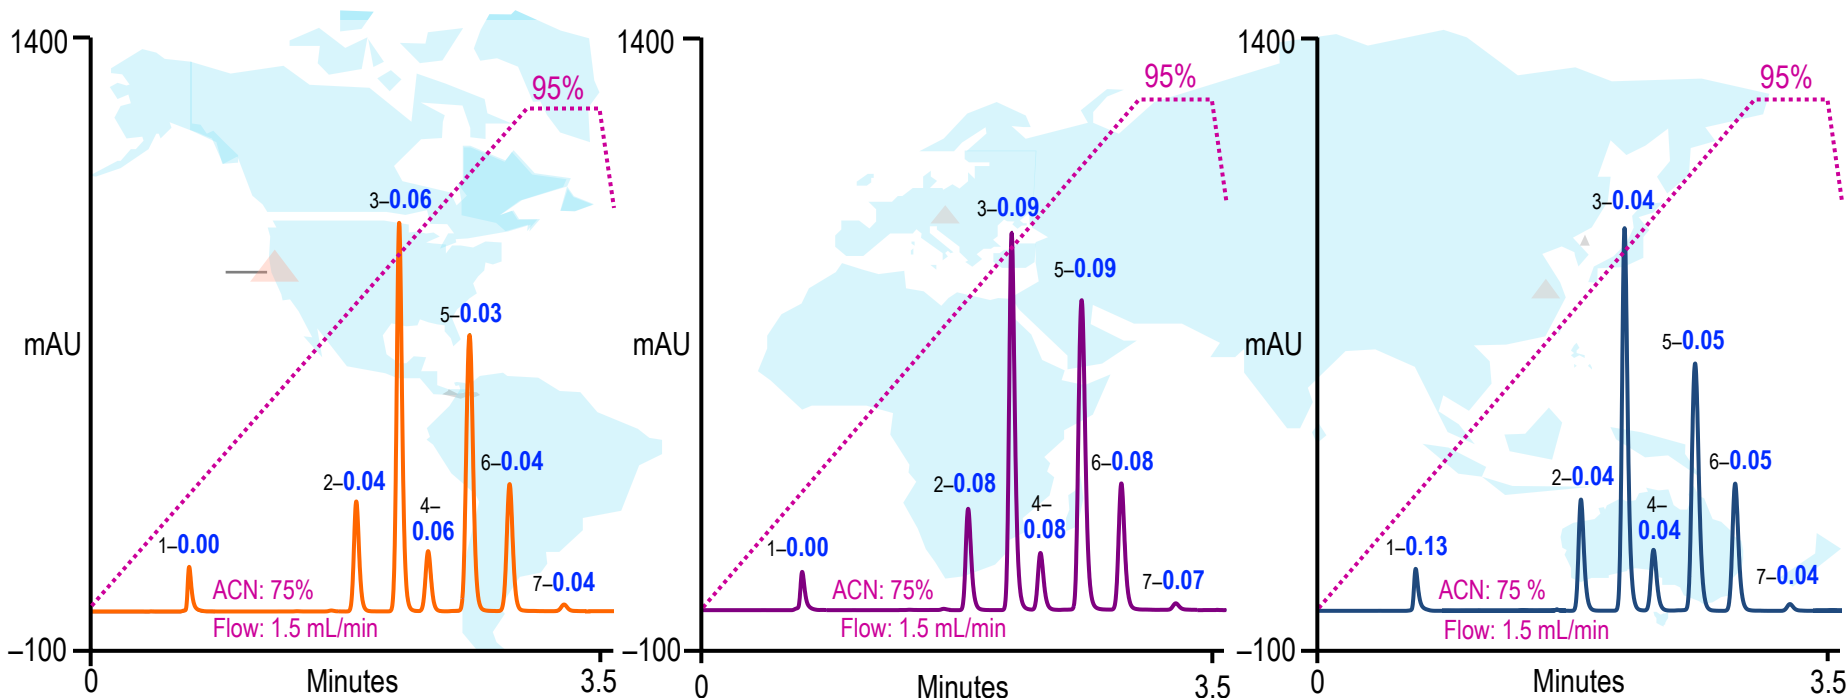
1400
95%
mAU
3–0.06
5–0.03
2–0.04
4–
0.06
6–0.04
1–0.00
7–0.04
ACN: 75%
Flow: 1.5 mL/min
–100
0
Minutes
3.5

1400
95%
mAU
3–0.09
5–0.09
2–0.08
4–
0.08
6–0.08
1–0.00
7–0.07
ACN: 75%
Flow: 1.5 mL/min
–100
0
Minutes
3.5

1400
95%
mAU
3–0.04
5–0.05
2–0.04
4–
0.04
6–0.05
1–0.13
7–0.04
ACN: 75 %
Flow: 1.5 mL/min
–100
0
Minutes
3.5